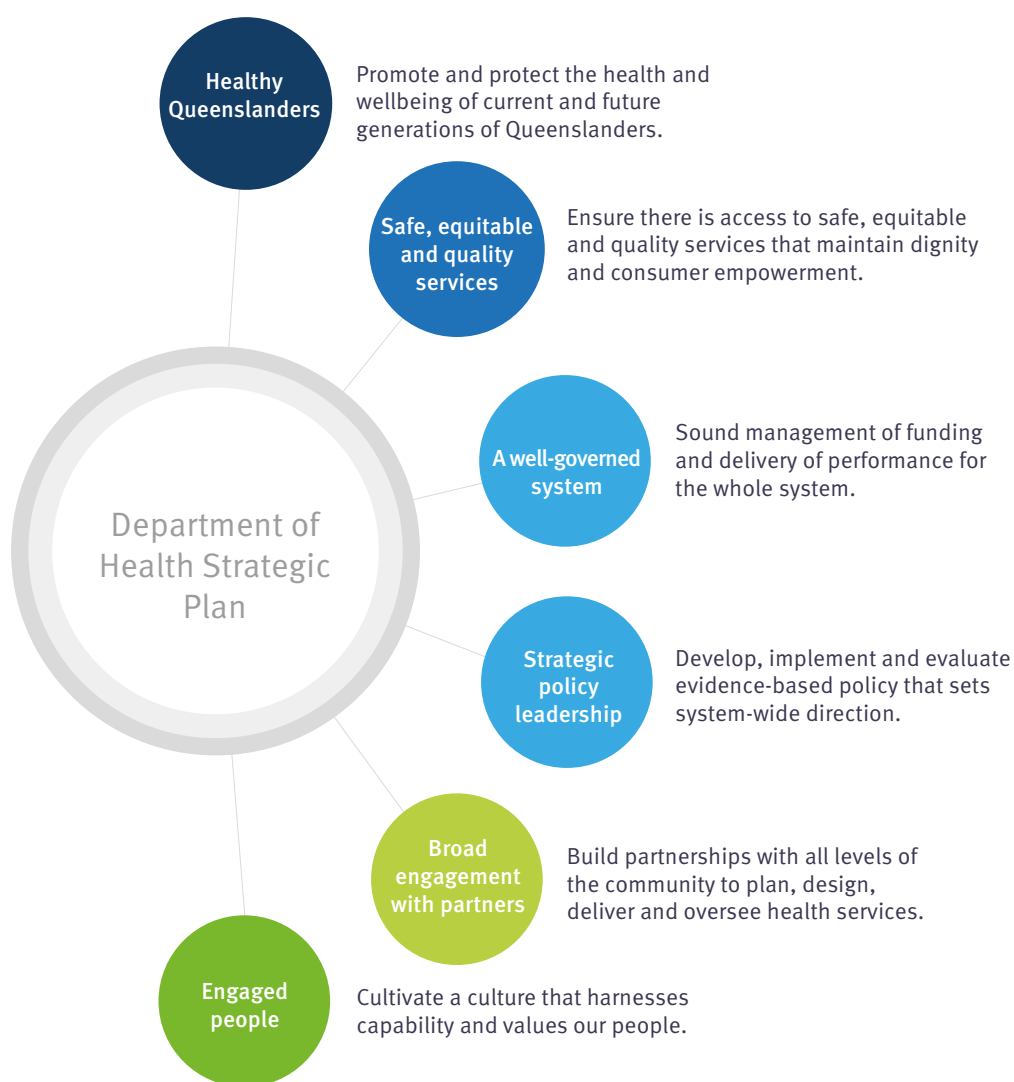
Department of Health Strategic Plan

Healthy Queenslanders

Promote and protect the health and wellbeing of current and future generations of Queenslanders.

Safe, equitable and quality services

Ensure there is access to safe, equitable and quality services that maintain dignity and consumer empowerment.

A well-governed system

Sound management of funding and delivery of performance for the whole system.

Strategic policy leadership

Develop, implement and evaluate evidence-based policy that sets system-wide direction.

Broad engagement with partners

Build partnerships with all levels of the community to plan, design, deliver and oversee health services.

Engaged people

Cultivate a culture that harnesses capability and values our people.